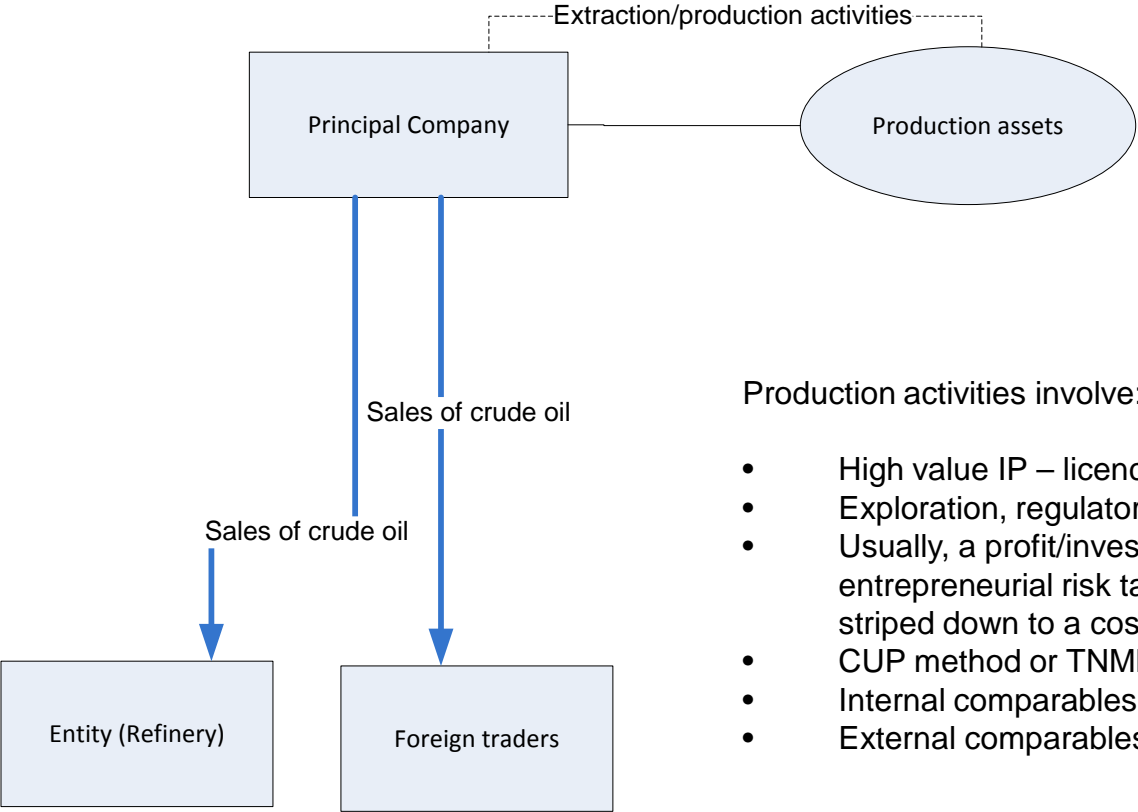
Extraction/production activities

Principal Company

Production assets

Sales of crude oil

Sales of crude oil

Entity (Refinery)

Foreign traders

Production activities involve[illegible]

- High value IP – licen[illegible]
- Exploration, regulator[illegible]
- Usually, a profit/inves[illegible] entrepreneurial risk ta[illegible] striped down to a cos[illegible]
- CUP method or TNM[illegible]
- Internal comparables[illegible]
- External comparable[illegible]